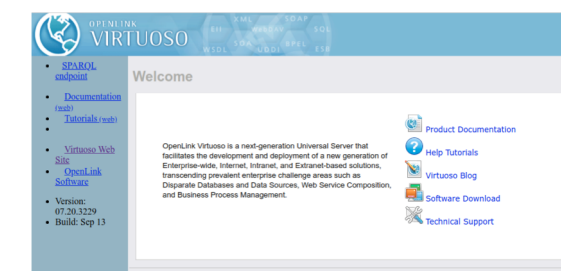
OPENLINK VIRTUOSO

XML SOAP SQL RII WebDAV SOA BPEL WSDL UDDI ESB

- SPARQL endpoint
- Documentation (web)
- Tutorials (web)
-
- Virtuoso Web Site
- OpenLink Software
- Version: 07.20.3229
- Build: Sep 13

Welcome

OpenLink Virtuoso is a next-generation Universal Server that facilitates the development and deployment of a new generation of Enterprise-wide, Internet, Intranet, and Extranet-based solutions, transcending prevalent enterprise challenge areas such as Disparate Databases and Data Sources, Web Service Composition, and Business Process Management.

Product Documentation
Help Tutorials
Virtuoso Blog
Software Download
Technical Support